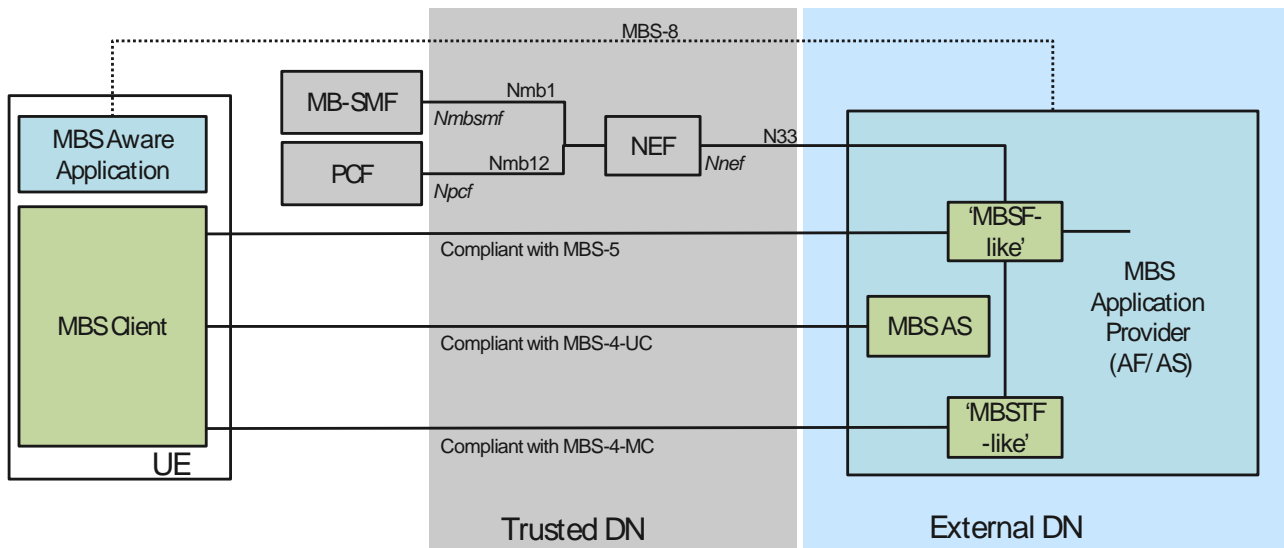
MBS-8

MBS Aware Application

MB-SMF

Nmb1

Nmbsmf

PCF

Nmb12

Npcf

NEF

Nnef

N33

'MBSF-like'

Compliant with MBS-5

MBS Client

MBS AS

Compliant with MBS-4-UC

MBS Application Provider (AF/ AS)

'MBSTF-like'

Compliant with MBS-4-MC

UE

Trusted DN

External DN